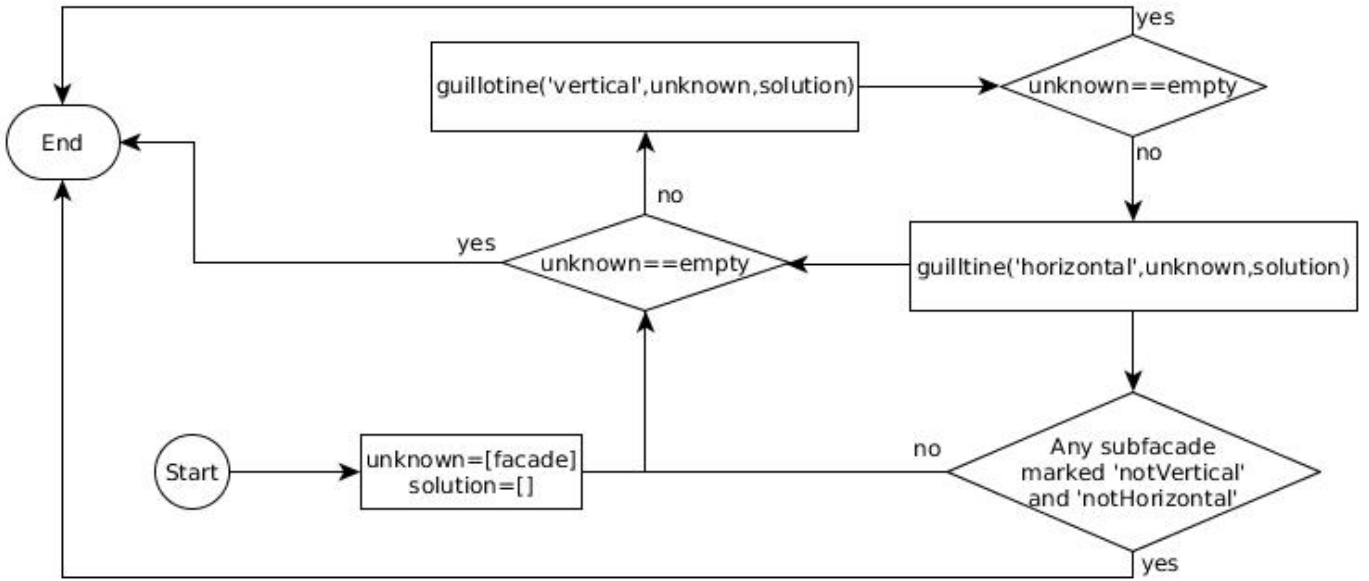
yes

guillotine('vertical',unknown,solution)

unknown==empty

End

no

no

yes

unknown==empty

guilltine('horizontal',unknown,solution)

Start

unknown=[facade]
solution=[]

no

Any subfacade marked 'notVertical' and 'notHorizontal'

yes